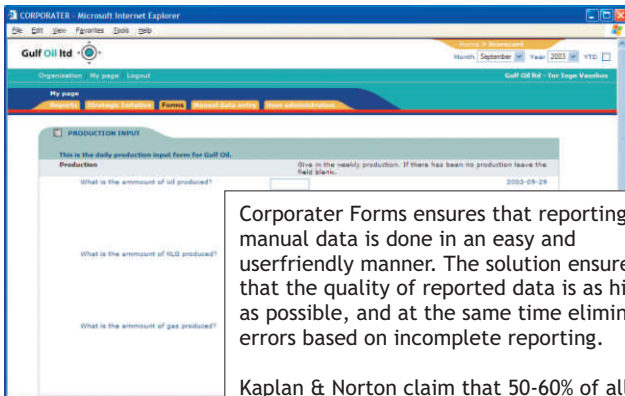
CORPORATER - Microsoft Internet Explorer

File Edit View Favorites Tools Help

Gulf Oil ltd

Moving 3 Scorecard

Month September Year 2003 YTD

Organization My page Logout

Gulf Oil ltd - Tor Inge Vassbus

My page

Reports Strategic Initiatives Forms Manual data entry User administration

PRODUCTION INPUT

This is the daily production input form for Gulf Oil.

Production

Give in the weekly production. If there has been no production leave the field blank.

What is the ammount of oil produced?

2003-09-29

What is the ammount of NLG produced?

What is the ammount of gas produced?

Corporater Forms ensures that reporting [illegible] manual data is done in an easy and userfriendly manner. The solution ensure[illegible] that the quality of reported data is as hi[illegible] as possible, and at the same time elimin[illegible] errors based on incomplete reporting.

Kaplan & Norton claim that 50-60% of al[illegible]